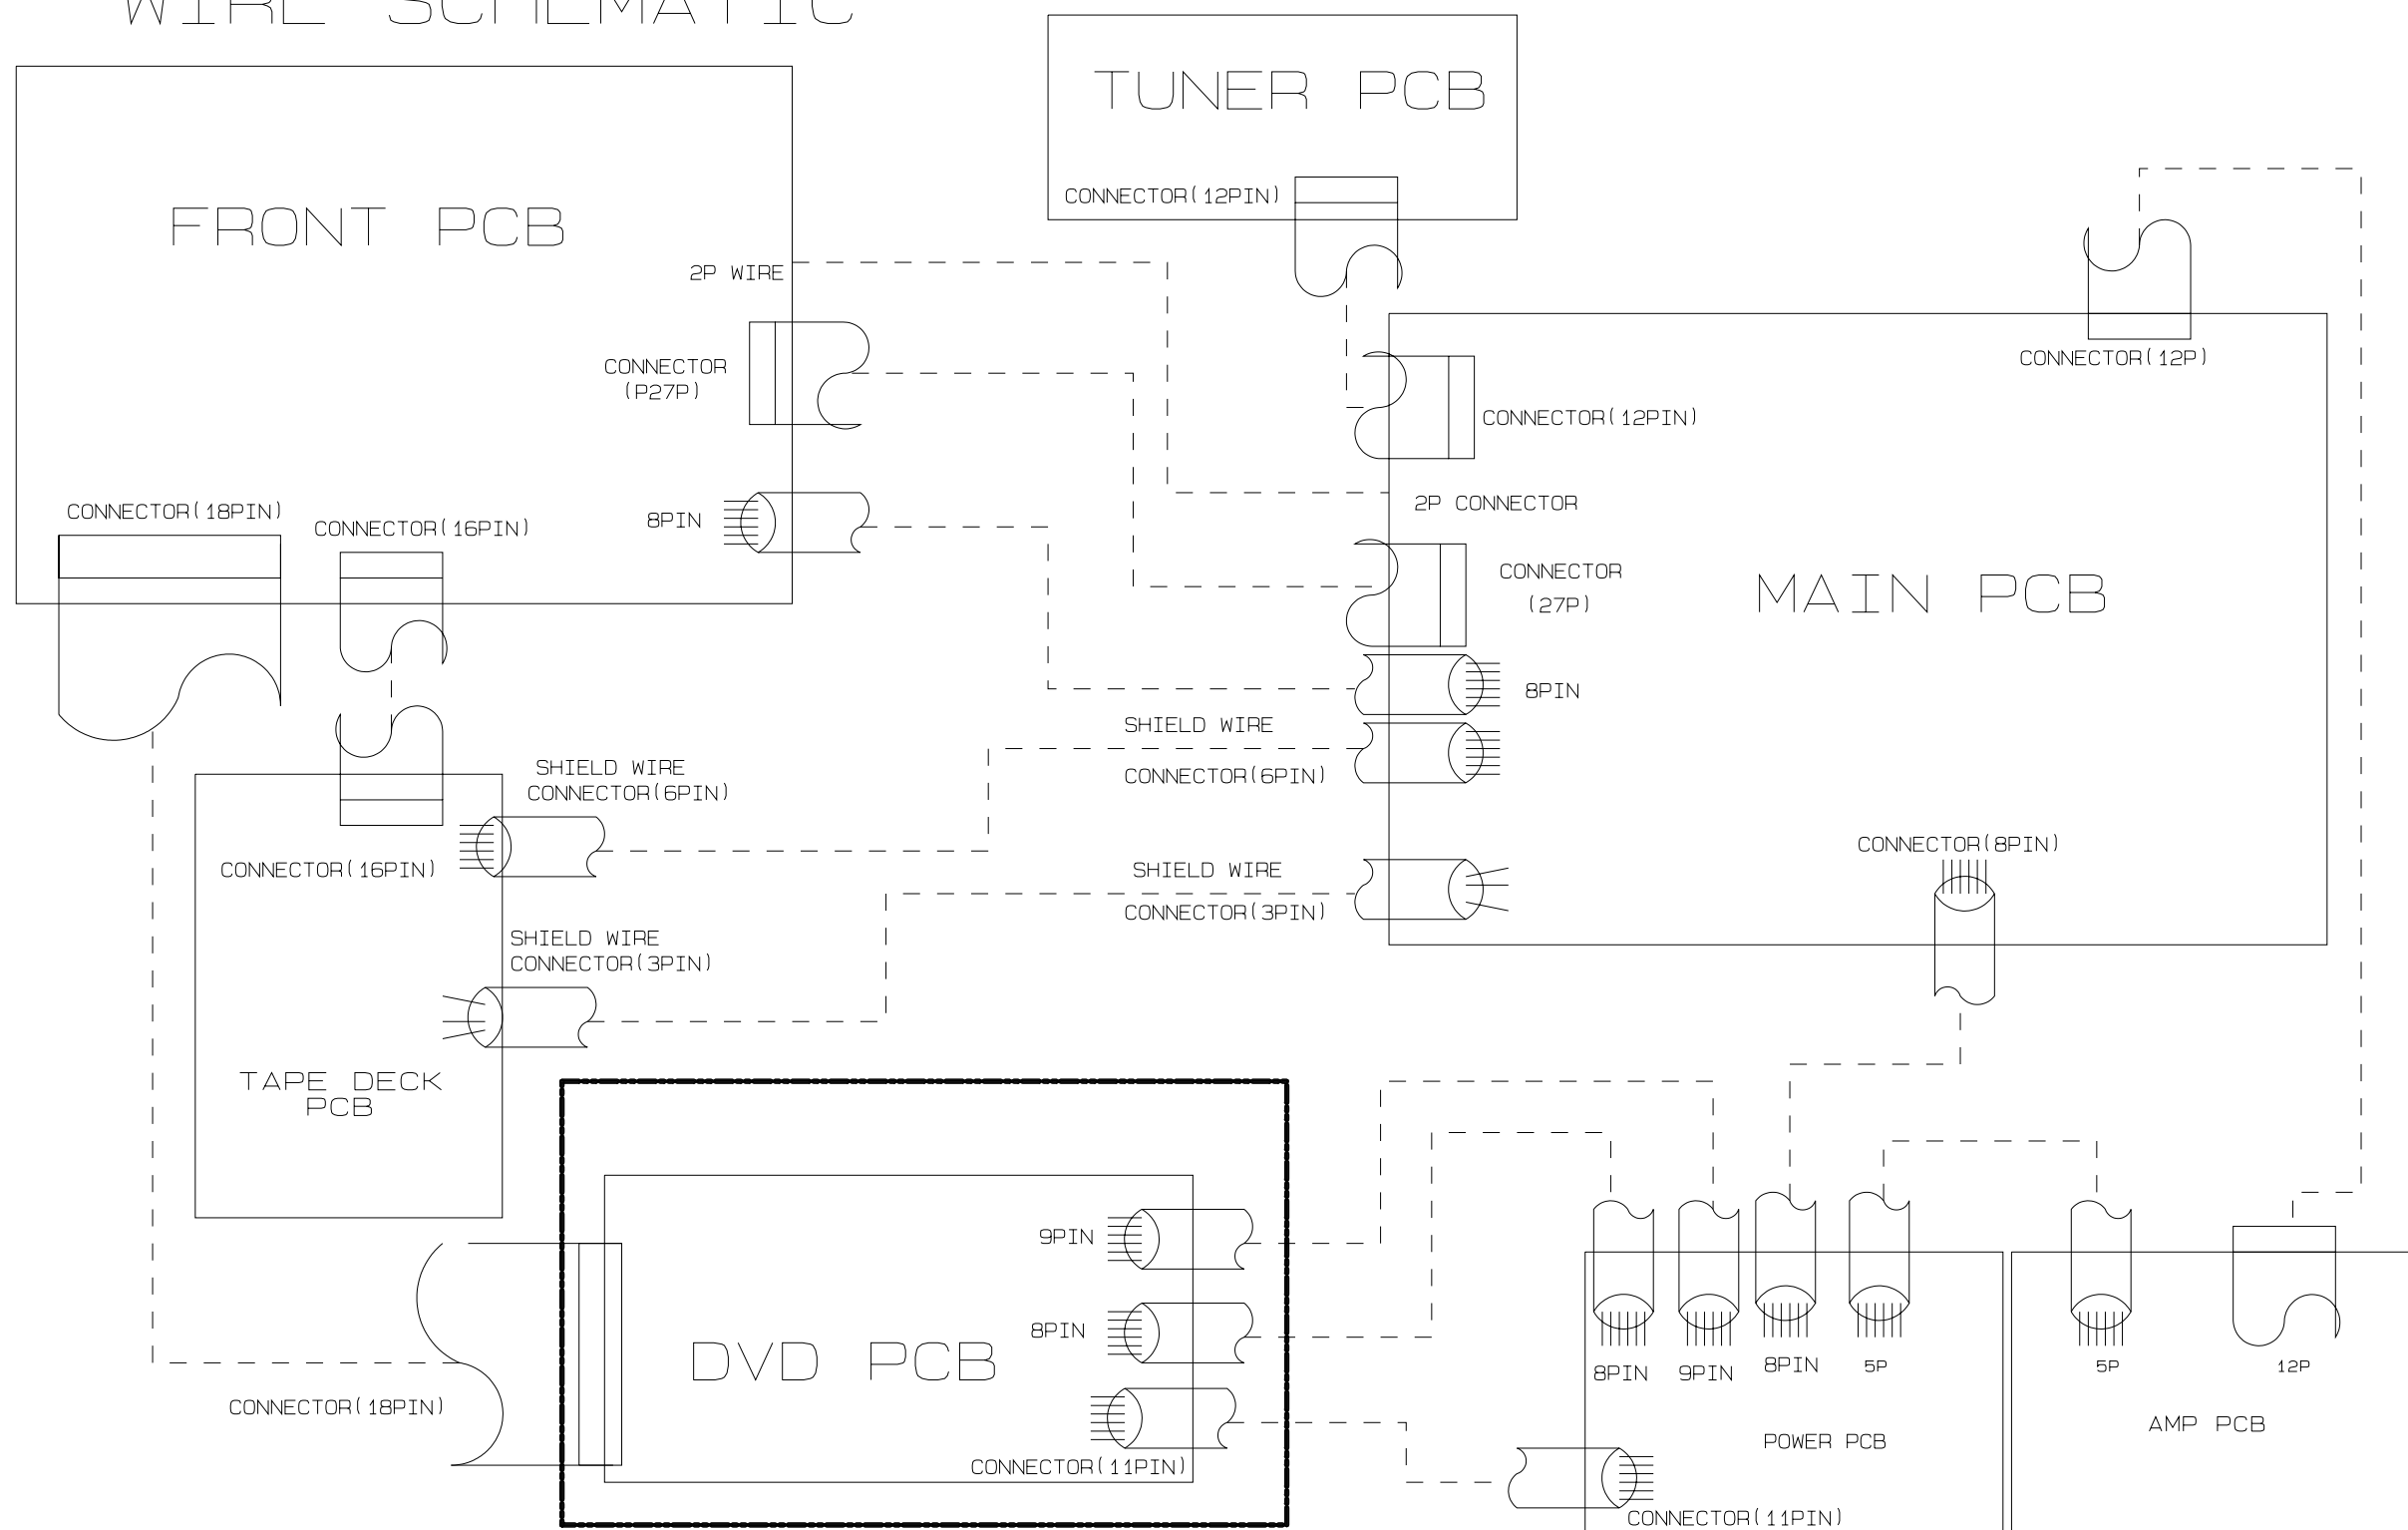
WIRE SCHEMATIC

TUNER PCB

CONNECTOR(12PIN)

FRONT PCB

2P WIRE

CONNECTOR (P27P)

8PIN

CONNECTOR(18PIN)

CONNECTOR(16PIN)

CONNECTOR(12P)

CONNECTOR(12PIN)

2P CONNECTOR

CONNECTOR (27P)

MAIN PCB

8PIN

SHIELD WIRE

CONNECTOR(6PIN)

SHIELD WIRE
CONNECTOR(6PIN)

CONNECTOR(16PIN)

CONNECTOR(8PIN)

SHIELD WIRE

CONNECTOR(3PIN)

SHIELD WIRE
CONNECTOR(3PIN)

TAPE DECK PCB

9PIN

8PIN

DVD PCB

CONNECTOR(18PIN)

CONNECTOR(11PIN)

8PIN 9PIN 8PIN 5P

5P 12P

POWER PCB

AMP PCB

CONNECTOR(11PIN)